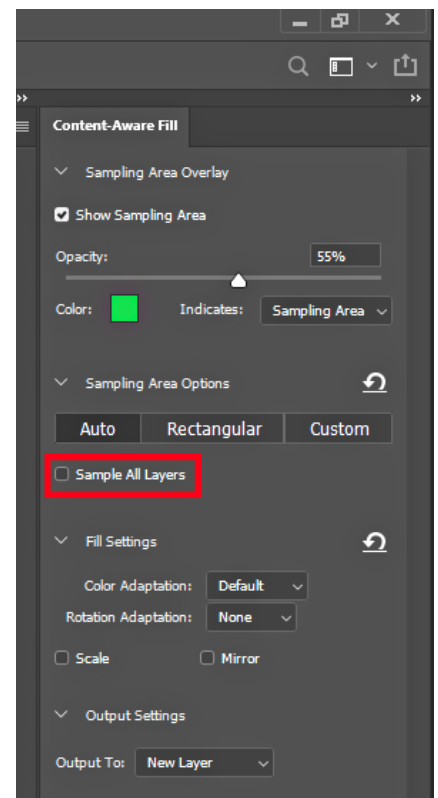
Content-Aware Fill

Sampling Area Overlay

Show Sampling Area

Opacity: 55%

Color: Indicates: Sampling Area

Sampling Area Options

Auto Rectangular Custom

Sample All Layers

Fill Settings

Color Adaptation: Default

Rotation Adaptation: None

Scale Mirror

Output Settings

Output To: New Layer